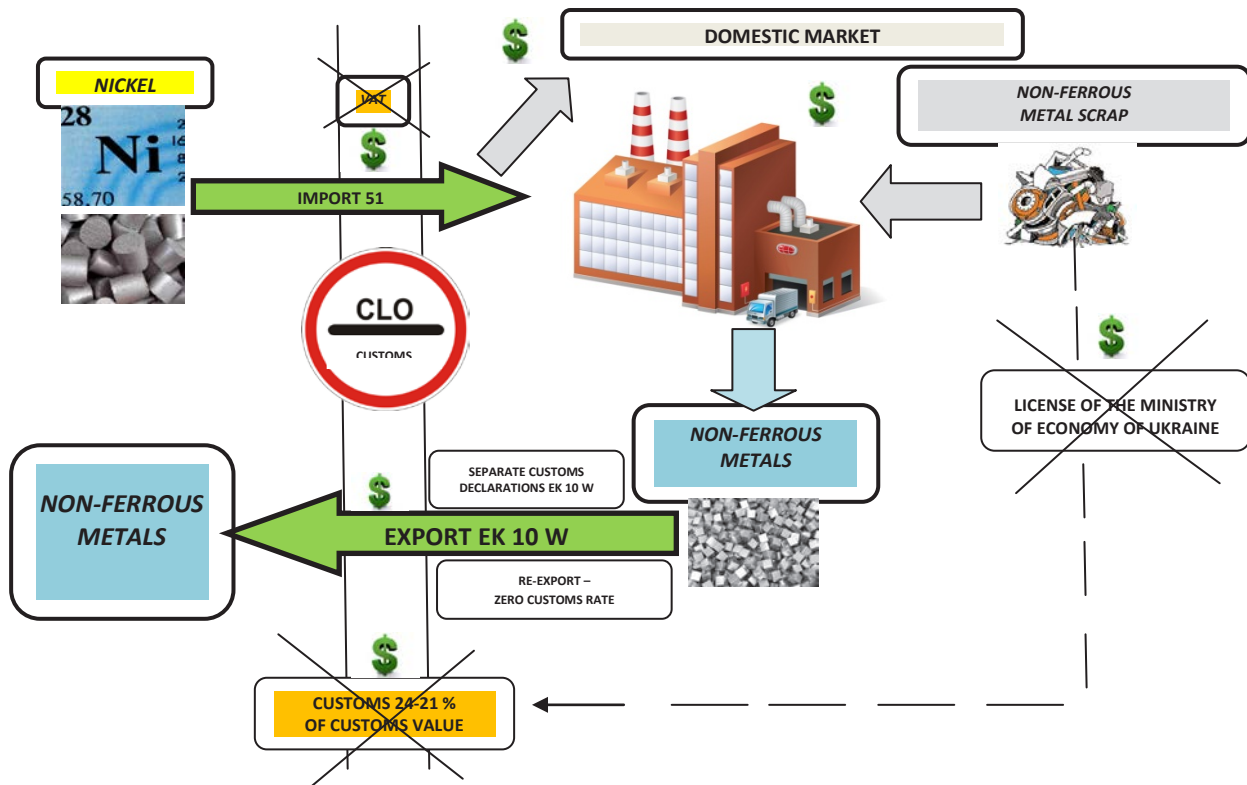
$

DOMESTIC MARKET

NICKEL

28
Ni
58.70
2
16
8
2

VAT

$

IMPORT 51

$

NON-FERROUS METAL SCRAP

CLO

CUSTOMS

$

LICENSE OF THE MINISTRY OF ECONOMY OF UKRAINE

NON-FERROUS METALS

$

SEPARATE CUSTOMS DECLARATIONS EK 10 W

NON-FERROUS METALS

EXPORT EK 10 W

RE-EXPORT – ZERO CUSTOMS RATE

$

CUSTOMS 24-21 % OF CUSTOMS VALUE